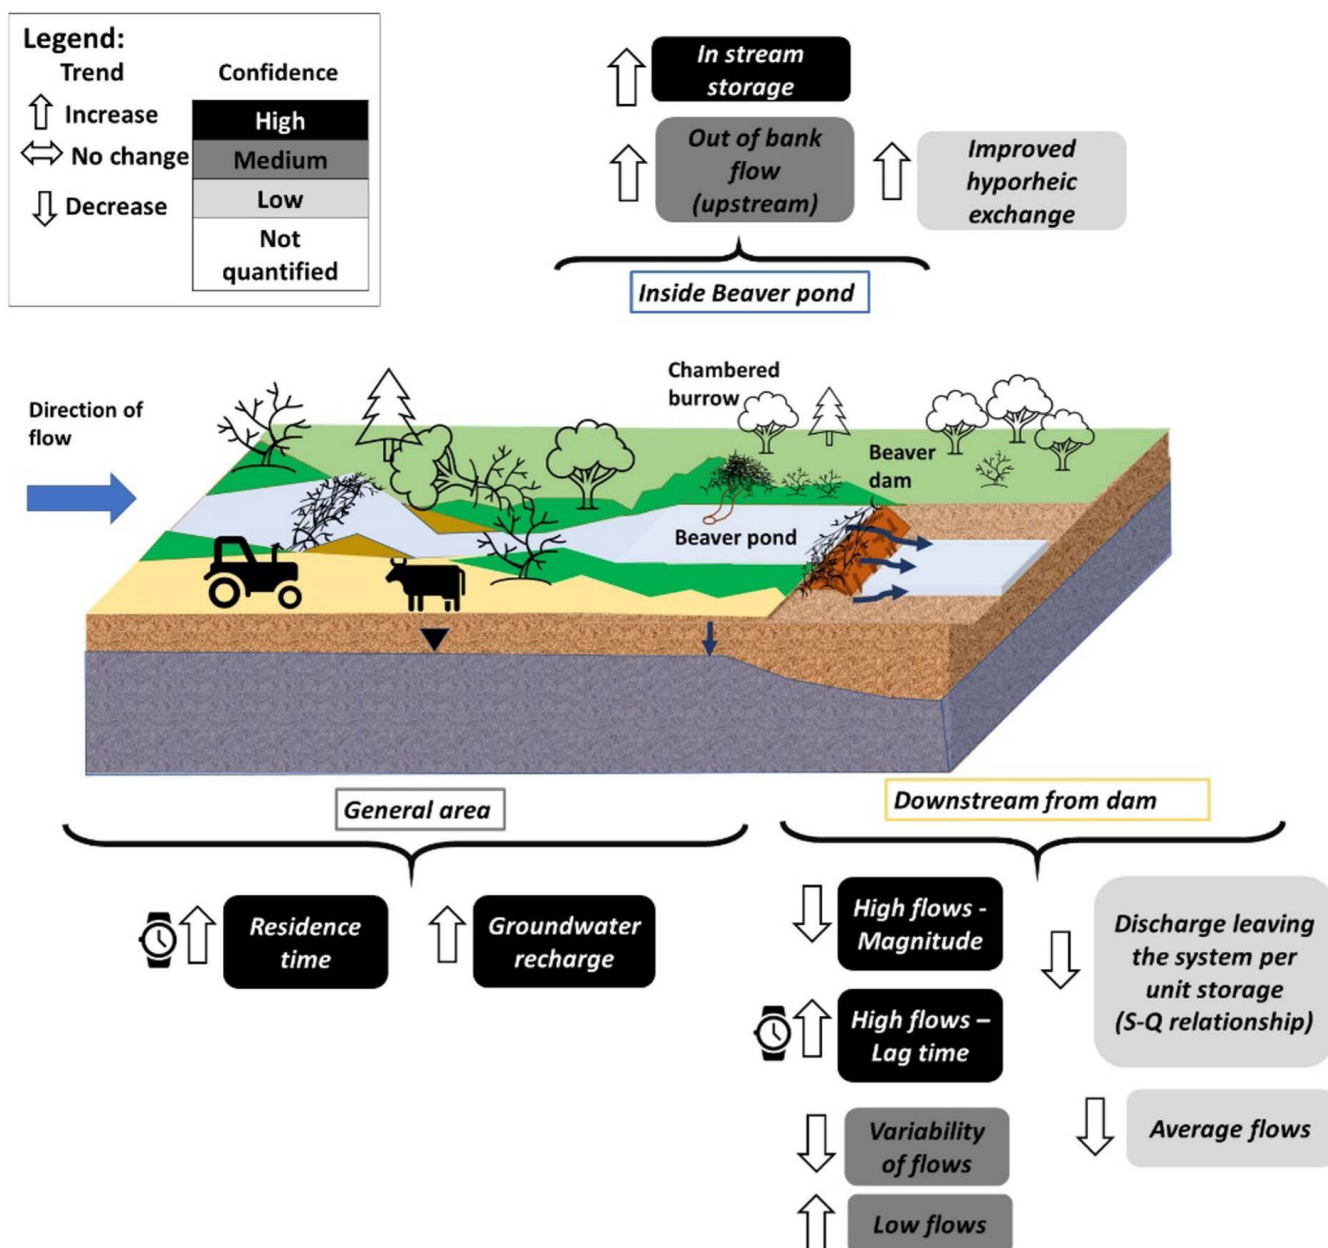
Legend:
Trend
Increase
No change
Decrease

| Confidence |
|---|
| High |
| Medium |
| Low |
| Not quantified |

In stream storage

Out of bank flow (upstream)

Improved hyporheic exchange

Inside Beaver pond

Direction of flow

Chambered burrow

Beaver dam

Beaver pond

General area

Downstream from dam

Residence time

Groundwater recharge

High flows - Magnitude

High flows – Lag time

Discharge leaving the system per unit storage (S-Q relationship)

Variability of flows

Average flows

Low flows